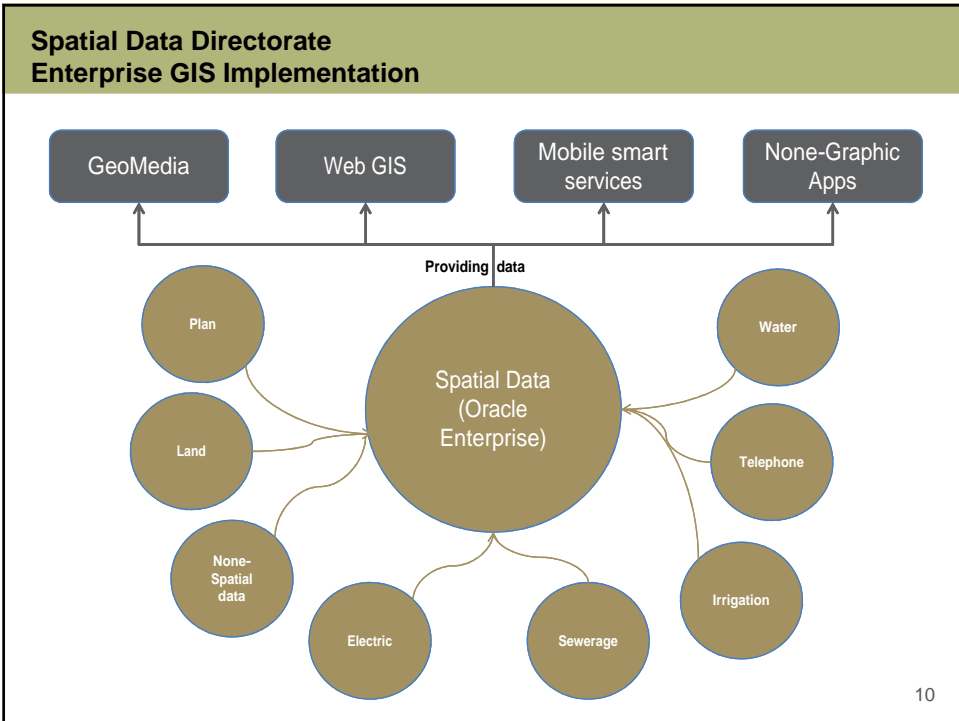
Spatial Data Directorate
Enterprise GIS Implementation

GeoMedia

Web GIS

Mobile smart services

None-Graphic Apps

Providing data

Plan

Water

Spatial Data (Oracle Enterprise)

Land

Telephone

None-Spatial data

Irrigation

Electric

Sewerage

10